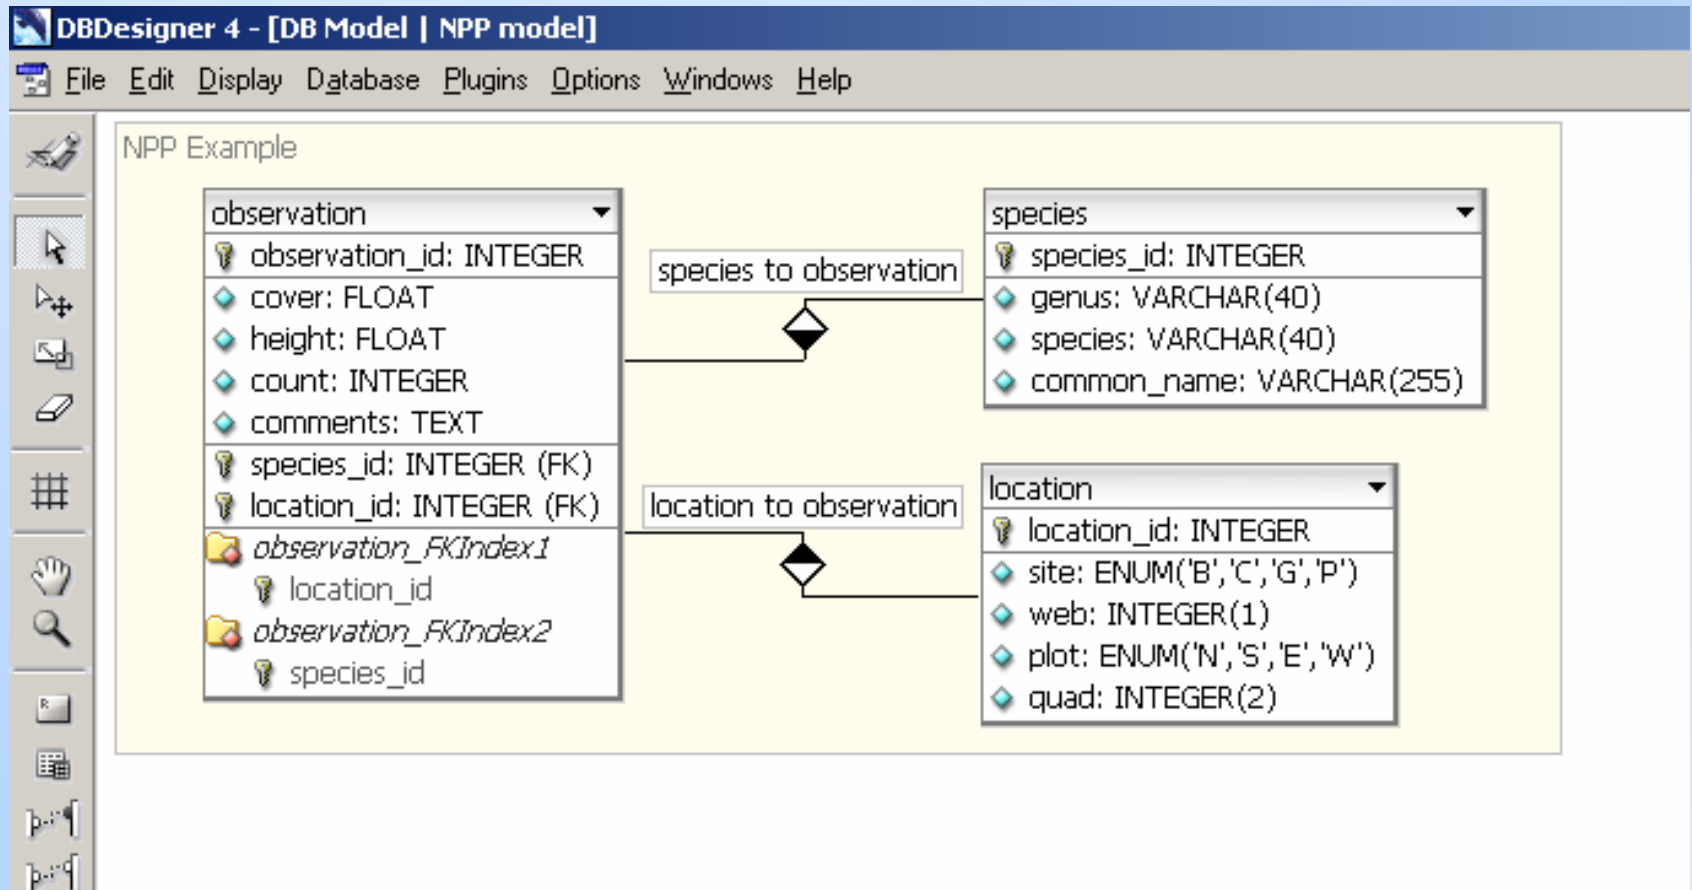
DBDesigner 4 - [DB Model | NPP model]

File Edit Display Database Plugins Options Windows Help

NPP Example

observation
observation_id: INTEGER
cover: FLOAT
height: FLOAT
count: INTEGER
comments: TEXT
species_id: INTEGER (FK)
location_id: INTEGER (FK)
observation_FKIndex1
location_id
observation_FKIndex2
species_id

species to observation

location to observation

species
species_id: INTEGER
genus: VARCHAR(40)
species: VARCHAR(40)
common_name: VARCHAR(255)

location
location_id: INTEGER
site: ENUM('B','C','G','P')
web: INTEGER(1)
plot: ENUM('N','S','E','W')
quad: INTEGER(2)